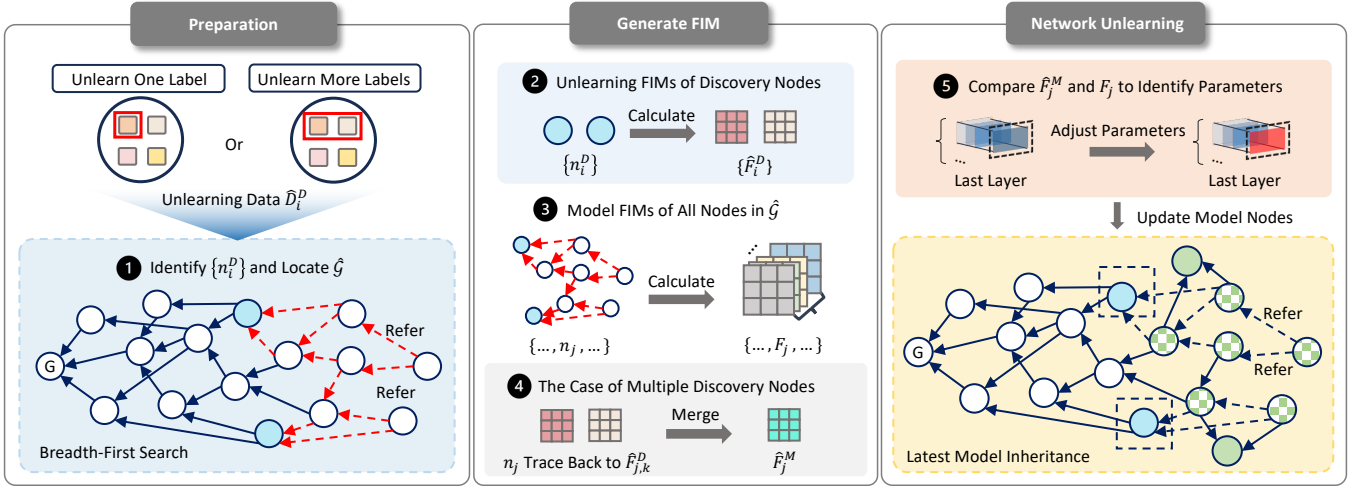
Preparation

Unlearn One Label

Unlearn More Labels

Or

Unlearning Data $\hat{D}_i^D$

1 Identify $\{n_i^D\}$ and Locate $\hat{\mathcal{G}}$

Refer

G

Refer

Breadth-First Search

Generate FIM

2 Unlearning FIMs of Discovery Nodes

Calculate

$\{n_i^D\}$

$\{\hat{F}_i^D\}$

3 Model FIMs of All Nodes in $\hat{\mathcal{G}}$

Calculate

$\{\dots, n_j, \dots\}$

$\{\dots, F_j, \dots\}$

4 The Case of Multiple Discovery Nodes

Merge

$n_j$ Trace Back to $\hat{F}_{j,k}^D$

$\hat{F}_j^M$

Network Unlearning

5 Compare $\hat{F}_j^M$ and $F_j$ to Identify Parameters

Adjust Parameters

Last Layer

Last Layer

Update Model Nodes

G

Refer

Refer

Latest Model Inheritance